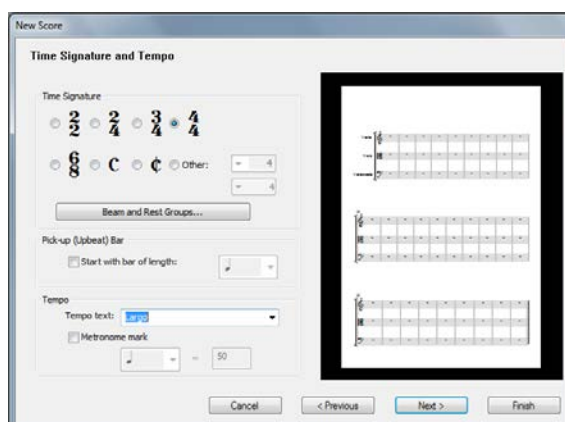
New Score

Time Signature and Tempo

Time Signature

$\frac{2}{2}$ $\frac{2}{4}$ $\frac{3}{4}$ $\frac{4}{4}$

$\frac{6}{8}$ C ¢ Other: 4 4

Beam and Rest Groups...

Pick-up (Upbeat) Bar

Start with bar of length:

Tempo

Tempo text: Largo

Metronome mark

= 50

Cancel < Previous Next > Finish